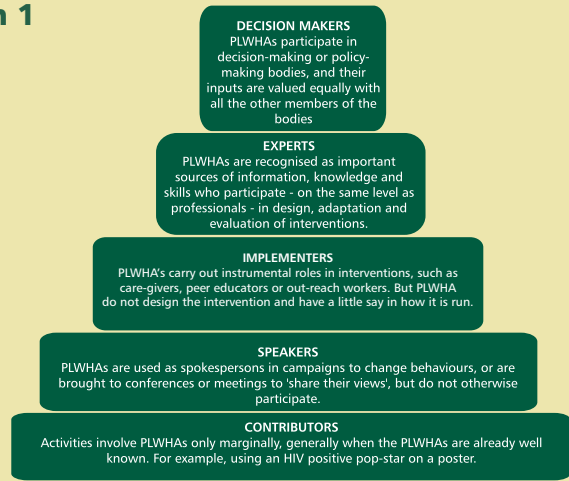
n 1

DECISION MAKERS
PLWHAs participate in decision-making or policy-making bodies, and their inputs are valued equally with all the other members of the bodies

EXPERTS
PLWHAs are recognised as important sources of information, knowledge and skills who participate - on the same level as professionals - in design, adaptation and evaluation of interventions.

IMPLEMENTERS
PLWHA's carry out instrumental roles in interventions, such as care-givers, peer educators or out-reach workers. But PLWHA do not design the intervention and have a little say in how it is run.

SPEAKERS
PLWHAs are used as spokespersons in campaigns to change behaviours, or are brought to conferences or meetings to 'share their views', but do not otherwise participate.

CONTRIBUTORS
Activities involve PLWHAs only marginally, generally when the PLWHAs are already well known. For example, using an HIV positive pop-star on a poster.